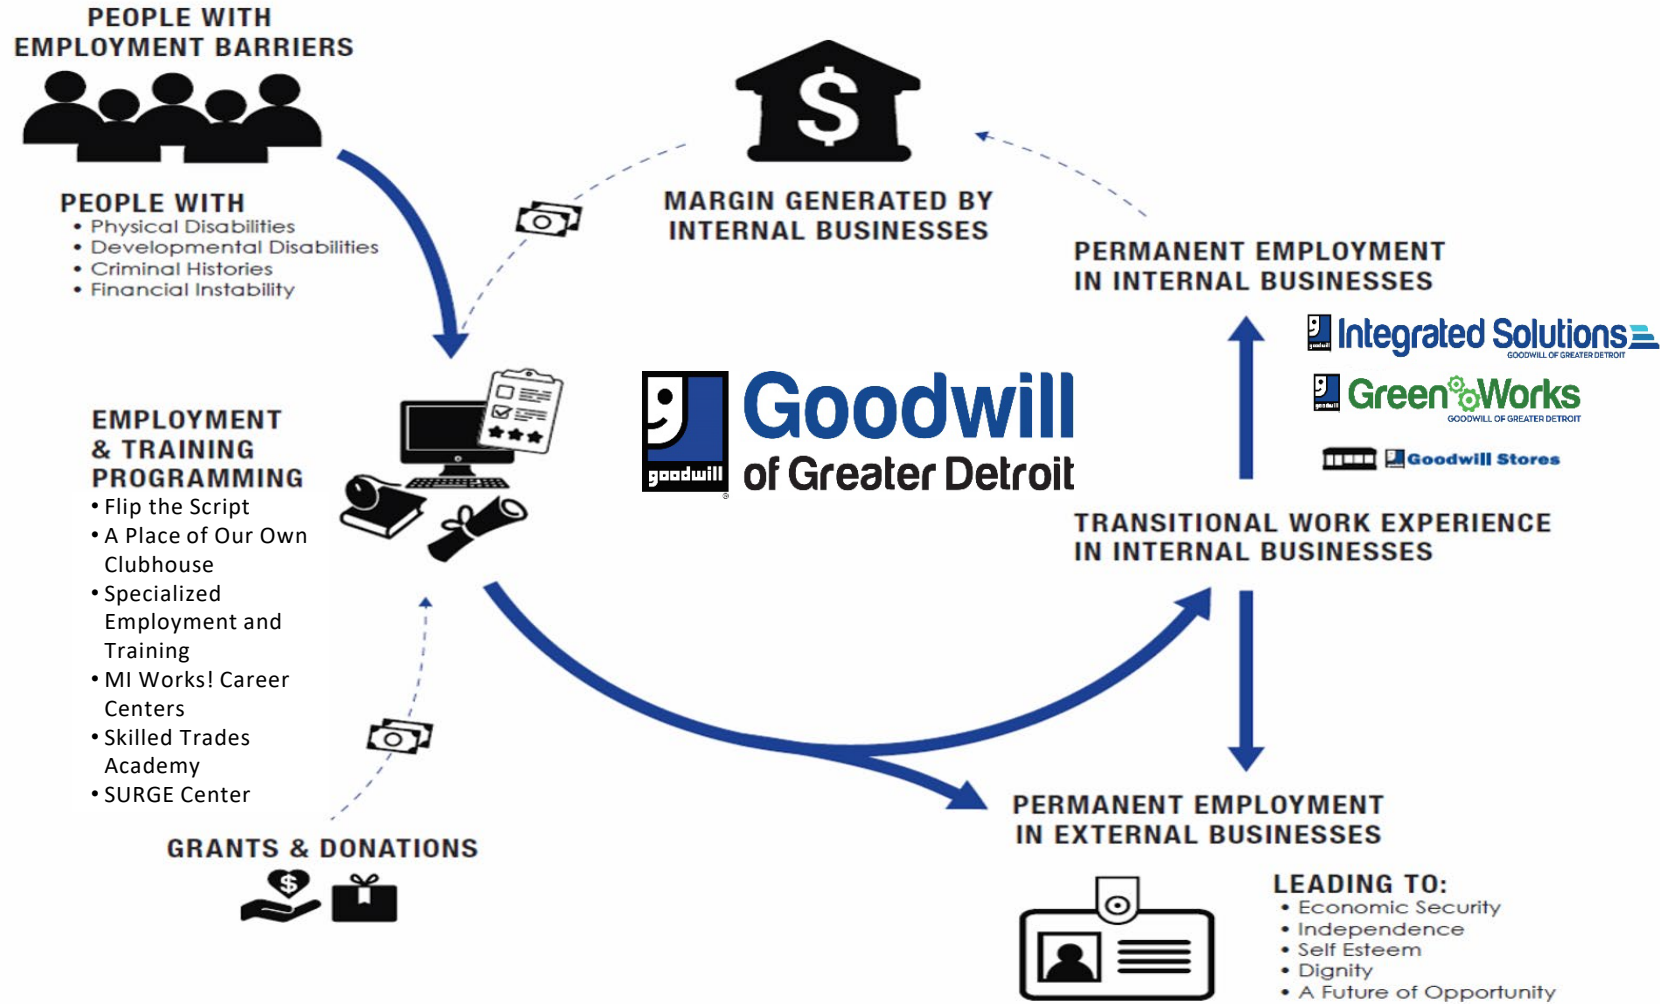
PEOPLE WITH EMPLOYMENT BARRIERS

PEOPLE WITH
• Physical Disabilities
• Developmental Disabilities
• Criminal Histories
• Financial Instability

MARGIN GENERATED BY INTERNAL BUSINESSES

PERMANENT EMPLOYMENT IN INTERNAL BUSINESSES

Integrated Solutions
GOODWILL OF GREATER DETROIT

Green Works
GOODWILL OF GREATER DETROIT

Goodwill Stores

goodwill

Goodwill of Greater Detroit

EMPLOYMENT & TRAINING PROGRAMMING
• Flip the Script
• A Place of Our Own Clubhouse
• Specialized Employment and Training
• MI Works! Career Centers
• Skilled Trades Academy
• SURGE Center

TRANSITIONAL WORK EXPERIENCE IN INTERNAL BUSINESSES

PERMANENT EMPLOYMENT IN EXTERNAL BUSINESSES

GRANTS & DONATIONS

LEADING TO:
• Economic Security
• Independence
• Self Esteem
• Dignity
• A Future of Opportunity